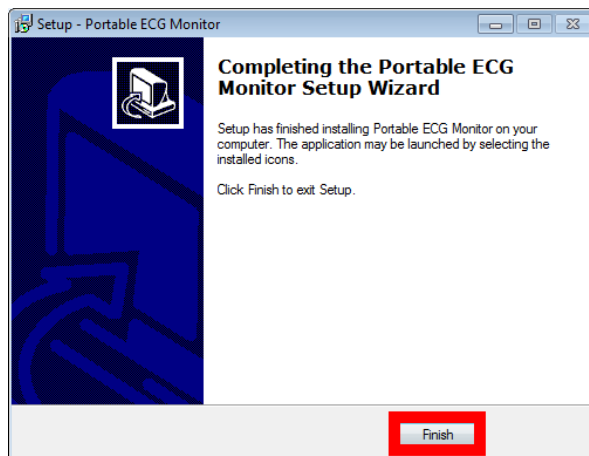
Setup - Portable ECG Monitor

Completing the Portable ECG Monitor Setup Wizard

Setup has finished installing Portable ECG Monitor on your computer. The application may be launched by selecting the installed icons.

Click Finish to exit Setup.

Finish